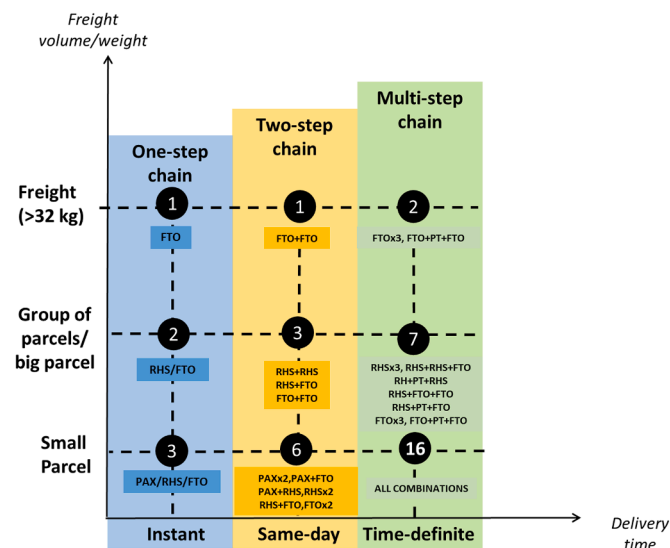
Freight volume/weight

One-step chain

Two-step chain

Multi-step chain

Freight (>32 kg)

1

FTO

1

FTO+FTO

2

FTOx3, FTO+PT+FTO

Group of parcels/ big parcel

2

RHS/FTO

3

RHS+RHS
RHS+FTO
FTO+FTO

7

RHSx3, RHS+RHS+FTO
RH+PT+RHS
RHS+FTO+FTO
RHS+PT+FTO
FTOx3, FTO+PT+FTO

Small Parcel

3

PAX/RHS/FTO

6

PAXx2,PAX+FTO
PAX+RHS,RHSx2
RHS+FTO,FTOx2

16

ALL COMBINATIONS

Instant

Same-day

Time-definite

Delivery time